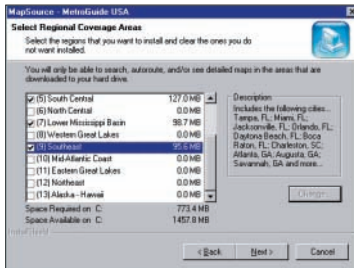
MapSource - MetroGuide USA

Select Regional Coverage Areas
Select the regions that you want to install and clear the ones you do not want installed.

You will only be able to search, autoroute, and/or see detailed maps in the areas that are downloaded to your hard drive.

| | |
|---|---|
| (5) South Central | 127.0 MB |
| (6) North Central | 0.0 MB |
| (7) Lower Mississippi Basin | 98.7 MB |
| (8) Western Great Lakes | 0.0 MB |
| (9) Southeast | 95.6 MB |
| (10) Mid-Atlantic Coast | 0.0 MB |
| (11) Eastern Great Lakes | 0.0 MB |
| (12) Northeast | 0.0 MB |
| (13) Alaska - Hawaii | 0.0 MB |

Description
Includes the following cities... Tampa, FL; Miami, FL; Jacksonville, FL; Orlando, FL; Daytona Beach, FL; Boca Raton, FL; Charleston, SC; Atlanta, GA; Augusta, GA; Savannah, GA and more...

Change...

Space Required on C: 773.4 MB
Space Available on C: 1457.8 MB

InstallShield

< Back Next > Cancel